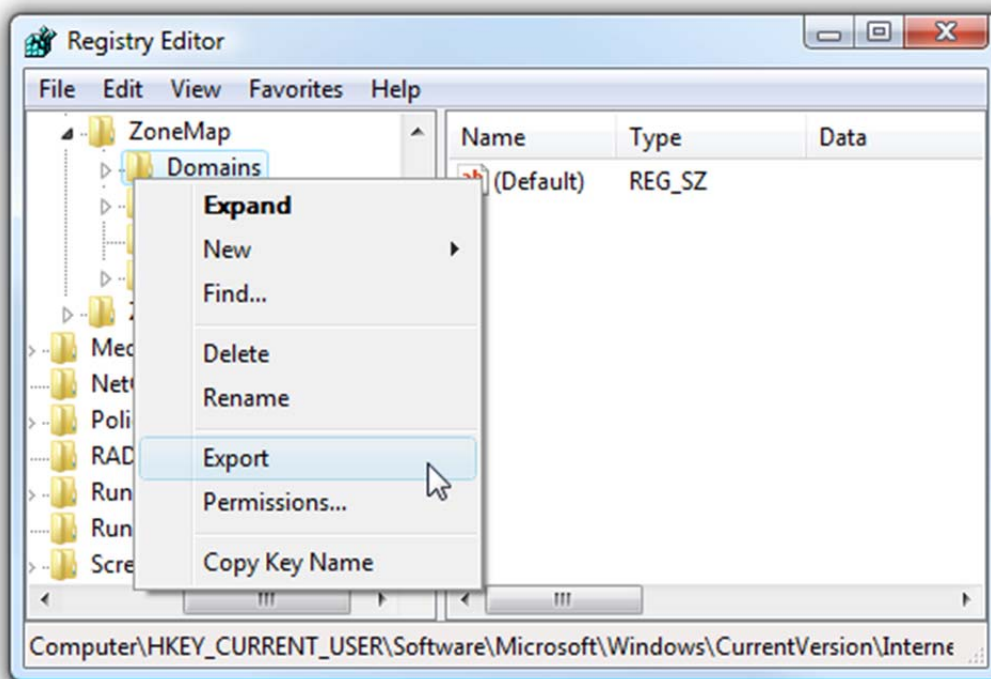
Registry Editor

File Edit View Favorites Help

ZoneMap
Domains
Z
Med
Net
Poli
RAD
Run
Run
Scre

Expand
New
Find...
Delete
Rename
Export
Permissions...
Copy Key Name

| Name | Type | Data |
|---|---|---|
| (Default) | REG_SZ | |

Computer\HKEY_CURRENT_USER\Software\Microsoft\Windows\CurrentVersion\Interne